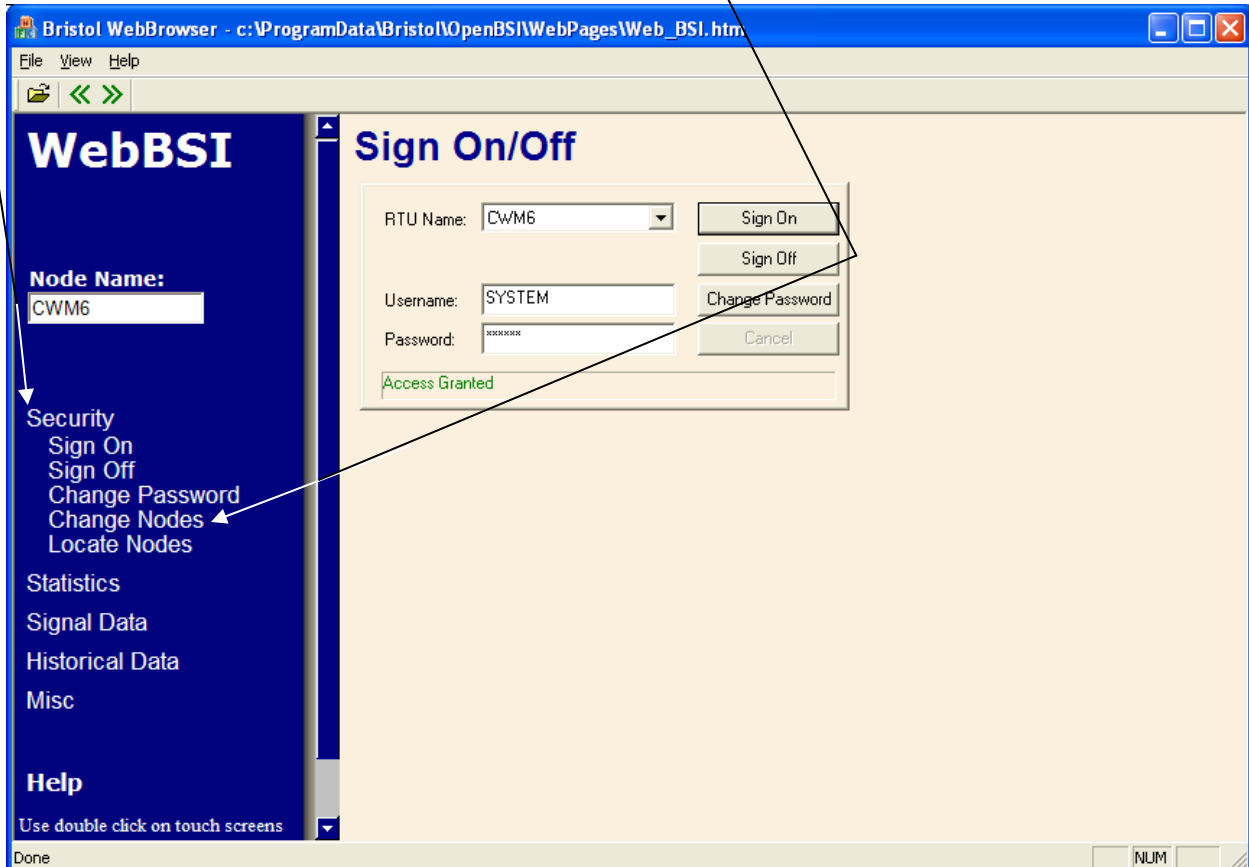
Bristol WebBrowser - c:\ProgramData\Bristol\OpenBSI\WebPages\Web_BSI.htm

File View Help

WebBSI

Node Name:
CWM6

Security
Sign On
Sign Off
Change Password
Change Nodes
Locate Nodes
Statistics
Signal Data
Historical Data
Misc

Help
Use double click on touch screens

Sign On/Off

RTU Name: CWM6
Sign On
Sign Off
Username: SYSTEM
Change Password
Password: ******
Cancel
Access Granted

Done
NUM